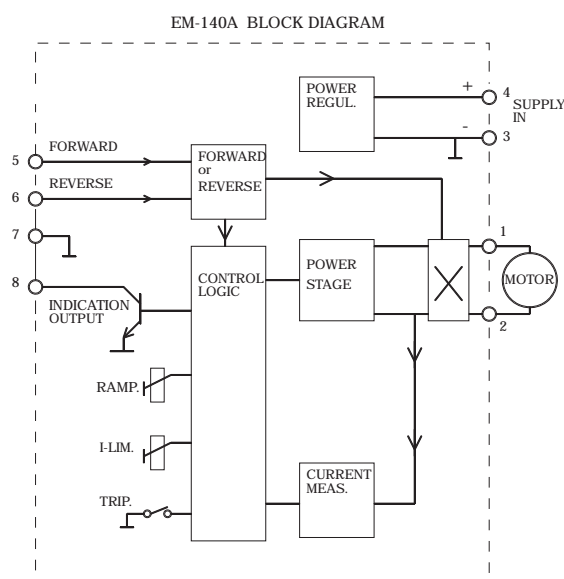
EM-140A BLOCK DIAGRAM

POWER REGUL.

+ 4 SUPPLY IN

- 3

5 FORWARD

6 REVERSE

FORWARD or REVERSE

7

8

CONTROL LOGIC

POWER STAGE

1

MOTOR

2

INDICATION OUTPUT

RAMP.

I-LIM.

TRIP.

CURRENT MEAS.